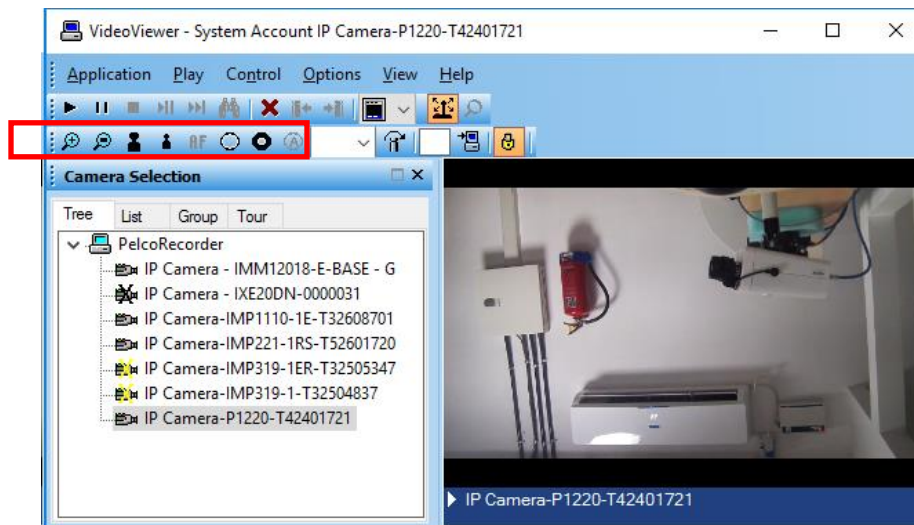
VideoViewer - System Account IP Camera-P1220-T42401721

Application Play Control Options View Help

AF

Camera Selection

Tree List Group Tour

PelcoRecorder
IP Camera - IMM12018-E-BASE - G
IP Camera - IXE20DN-0000031
IP Camera-IMP1110-1E-T32608701
IP Camera-IMP221-1RS-T52601720
IP Camera-IMP319-1ER-T32505347
IP Camera-IMP319-1-T32504837
IP Camera-P1220-T42401721

IP Camera-P1220-T42401721